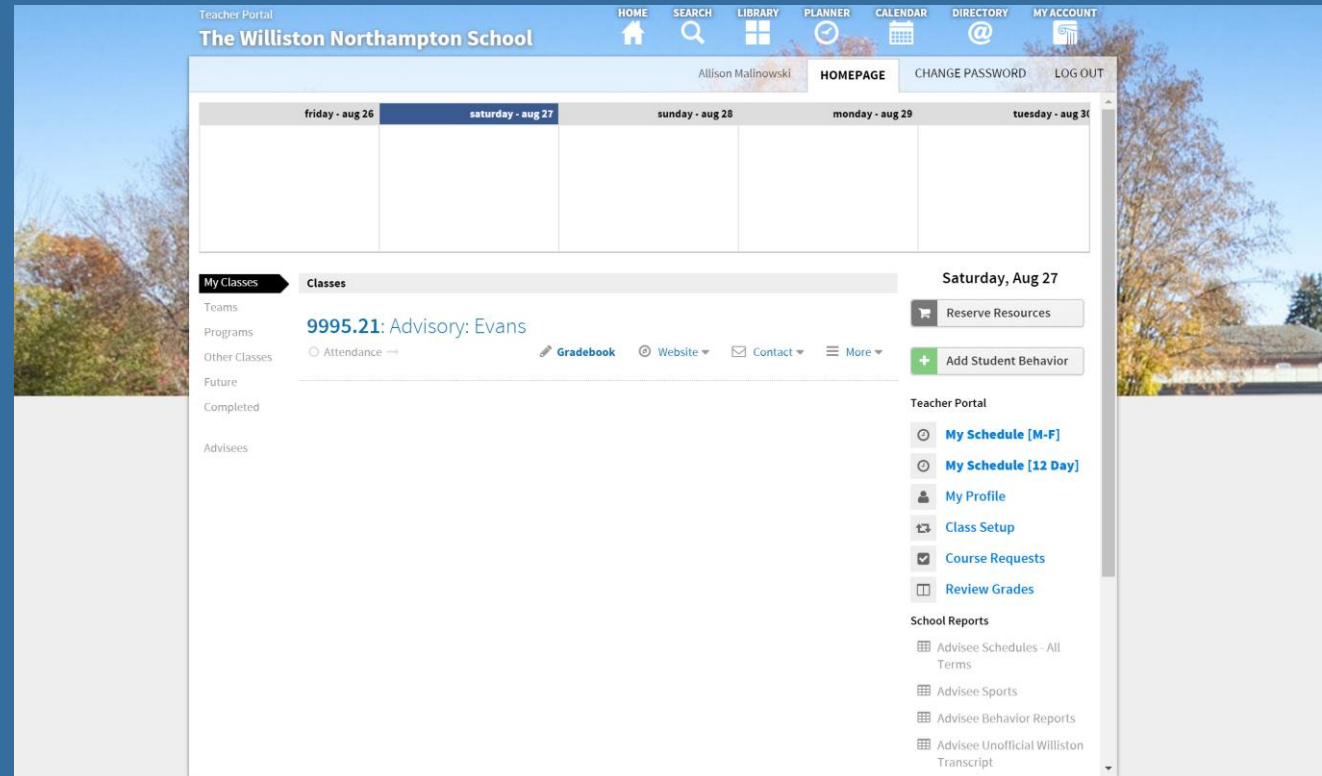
Teacher Portal
The Williston Northampton School

HOME SEARCH LIBRARY PLANNER CALENDAR DIRECTORY MY ACCOUNT

Allison Malinowski HOMEPAGE CHANGE PASSWORD LOG OUT

| friday - aug 26 | saturday - aug 27 | sunday - aug 28 | monday - aug 29 | tuesday - aug 30 |
|---|---|---|---|---|
| | | | | |

My Classes
Teams
Programs
Other Classes
Future
Completed

Advisees

Classes

9995.21: Advisory: Evans
Attendance
Gradebook Website Contact More

Saturday, Aug 27

Reserve Resources

Add Student Behavior

Teacher Portal
My Schedule [M-F]
My Schedule [12 Day]
My Profile
Class Setup
Course Requests
Review Grades

School Reports
Advisee Schedules - All Terms
Advisee Sports
Advisee Behavior Reports
Advisee Unofficial Williston Transcript